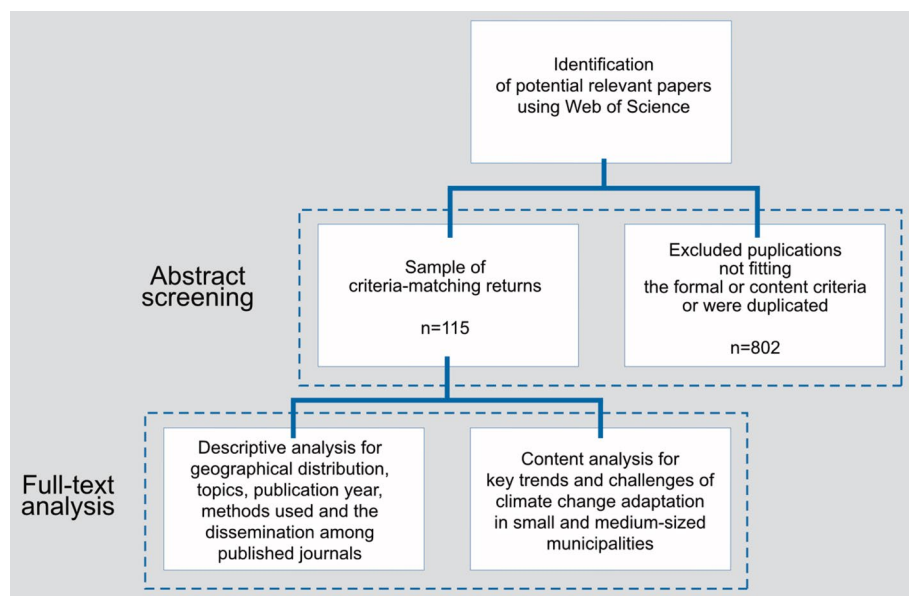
Identification of potential relevant papers using Web of Science

Abstract screening

Sample of criteria-matching returns

n=115

Excluded puplications not fitting the formal or content criteria or were duplicated

n=802

Full-text analysis

Descriptive analysis for geographical distribution, topics, publication year, methods used and the dissemination among published journals

Content analysis for key trends and challenges of climate change adaptation in small and medium-sized municipalities